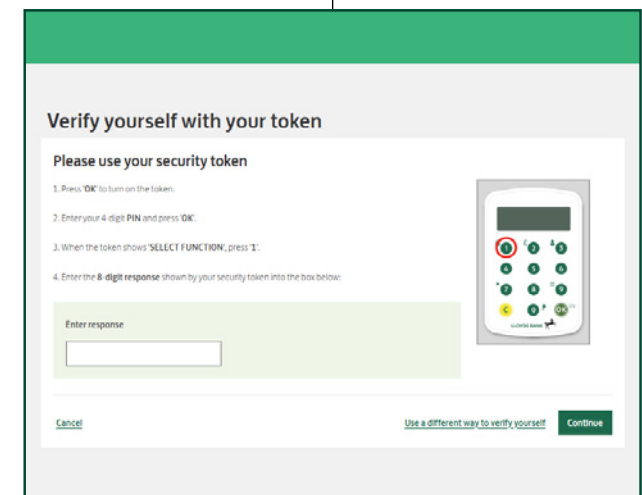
Verify yourself with your token

Please use your security token

1. Press 'OK' to turn on the token.

2. Enter your 4-digit PIN and press 'OK'.

3. When the token shows 'SELECT FUNCTION', press '1'.

4. Enter the 8-digit response shown by your security token into the box below:

Enter response

Cancel

Use a different way to verify yourself

Continue